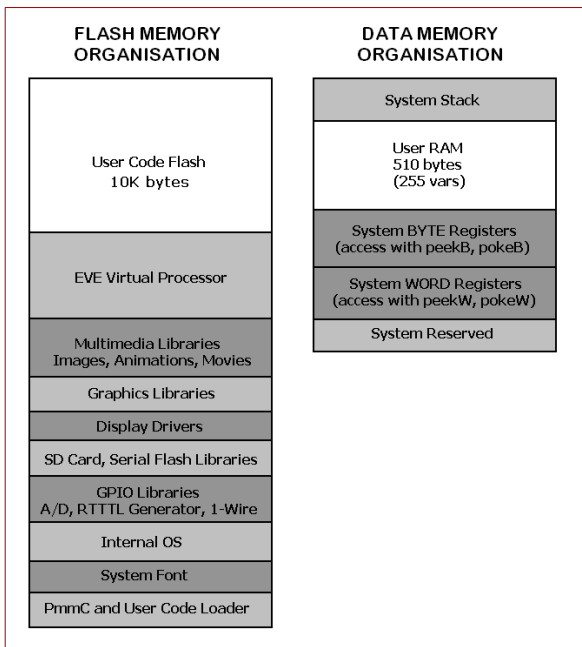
FLASH MEMORY ORGANISATION

User Code Flash
10K bytes

EVE Virtual Processor

Multimedia Libraries
Images, Animations, Movies

Graphics Libraries

Display Drivers

SD Card, Serial Flash Libraries

GPIO Libraries
A/D, RTTTL Generator, 1-Wire

Internal OS

System Font

PmmC and User Code Loader

DATA MEMORY ORGANISATION

System Stack

User RAM
510 bytes
(255 vars)

System BYTE Registers
(access with peekB, pokeB)

System WORD Registers
(access with peekW, pokeW)

System Reserved